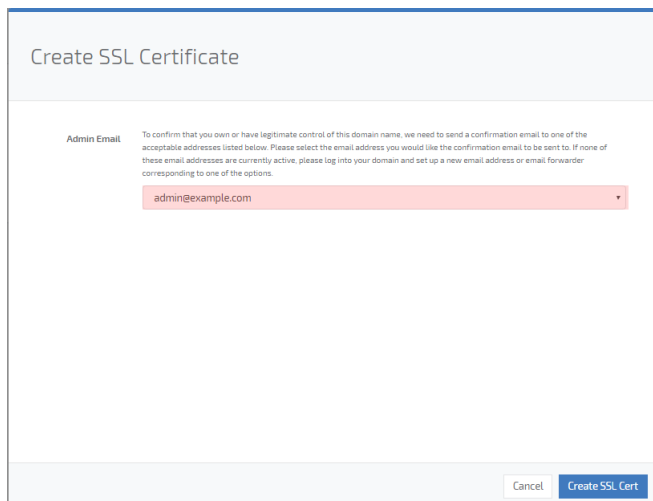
Create SSL Certificate

Admin Email

To confirm that you own or have legitimate control of this domain name, we need to send a confirmation email to one of the acceptable addresses listed below. Please select the email address you would like the confirmation email to be sent to. If none of these email addresses are currently active, please log into your domain and set up a new email address or email forwarder corresponding to one of the options.

admin@example.com

Cancel

Create SSL Cert